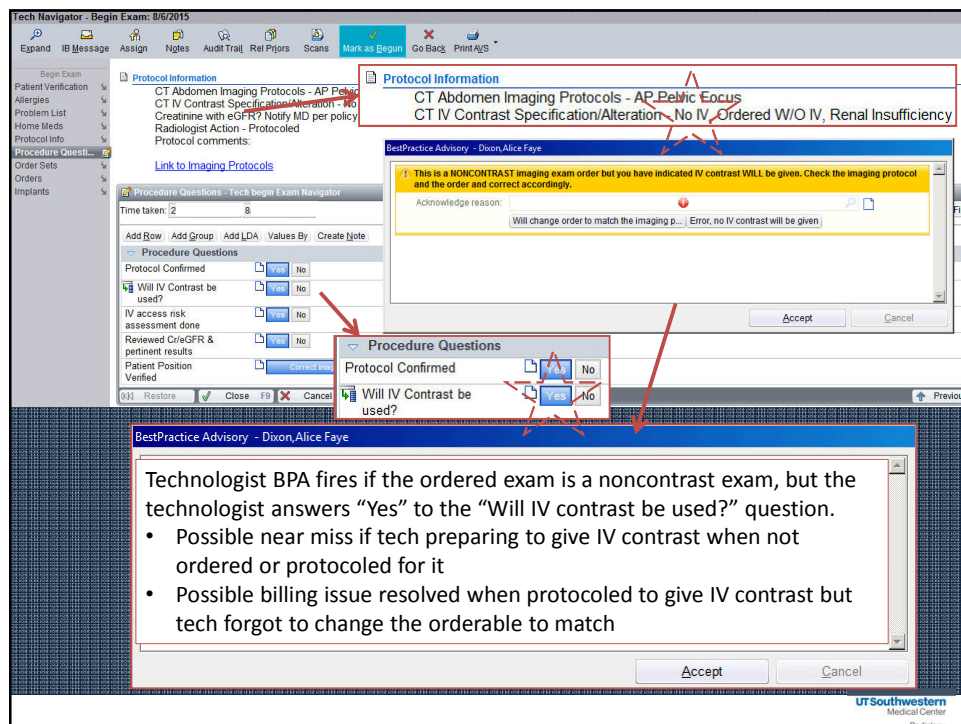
Tech Navigator - Begin Exam: 8/6/2015

Expand IB Message Assign Notes Audit Trail Rel Priors Scans Mark as Begun Go Back Print AVS

Begin Exam
Patient Verification
Allergies
Problem List
Home Meds
Protocol Info
Procedure Questi...
Order Sets
Orders
Implants

Protocol Information
CT Abdomen Imaging Protocols - AP Pelvic
CT IV Contrast Specification/Alteration - No
Creatinine with eGFR? Notify MD per policy
Radiologist Action - Protocoled
Protocol comments:

Link to Imaging Protocols

Protocol Information
CT Abdomen Imaging Protocols - AP Pelvic Focus
CT IV Contrast Specification/Alteration - No IV, Ordered W/O IV, Renal Insufficiency

BestPractice Advisory - Dixon,Alice Faye

This is a NONCONTRAST imaging exam order but you have indicated IV contrast WILL be given. Check the imaging protocol and the order and correct accordingly.

Acknowledge reason:

Will change order to match the imaging p... Error, no IV contrast will be given

Accept Cancel

Procedure Questions - Tech begin Exam Navigator

Time taken: 2 8

Add Row Add Group Add LDA Values By Create Note

Procedure Questions

Protocol Confirmed Yes No
Will IV Contrast be used? Yes No
IV access risk assessment done Yes No
Reviewed Cr/eGFR & pertinent results Yes No
Patient Position Verified Correct imag

Restore Close F9 Cancel

Procedure Questions
Protocol Confirmed Yes No
Will IV Contrast be used? Yes No

Previous

BestPractice Advisory - Dixon,Alice Faye

Technologist BPA fires if the ordered exam is a noncontrast exam, but the technologist answers “Yes” to the “Will IV contrast be used?” question.
• Possible near miss if tech preparing to give IV contrast when not ordered or protocoled for it
• Possible billing issue resolved when protocoled to give IV contrast but tech forgot to change the orderable to match

Accept Cancel

UT Southwestern Medical Center